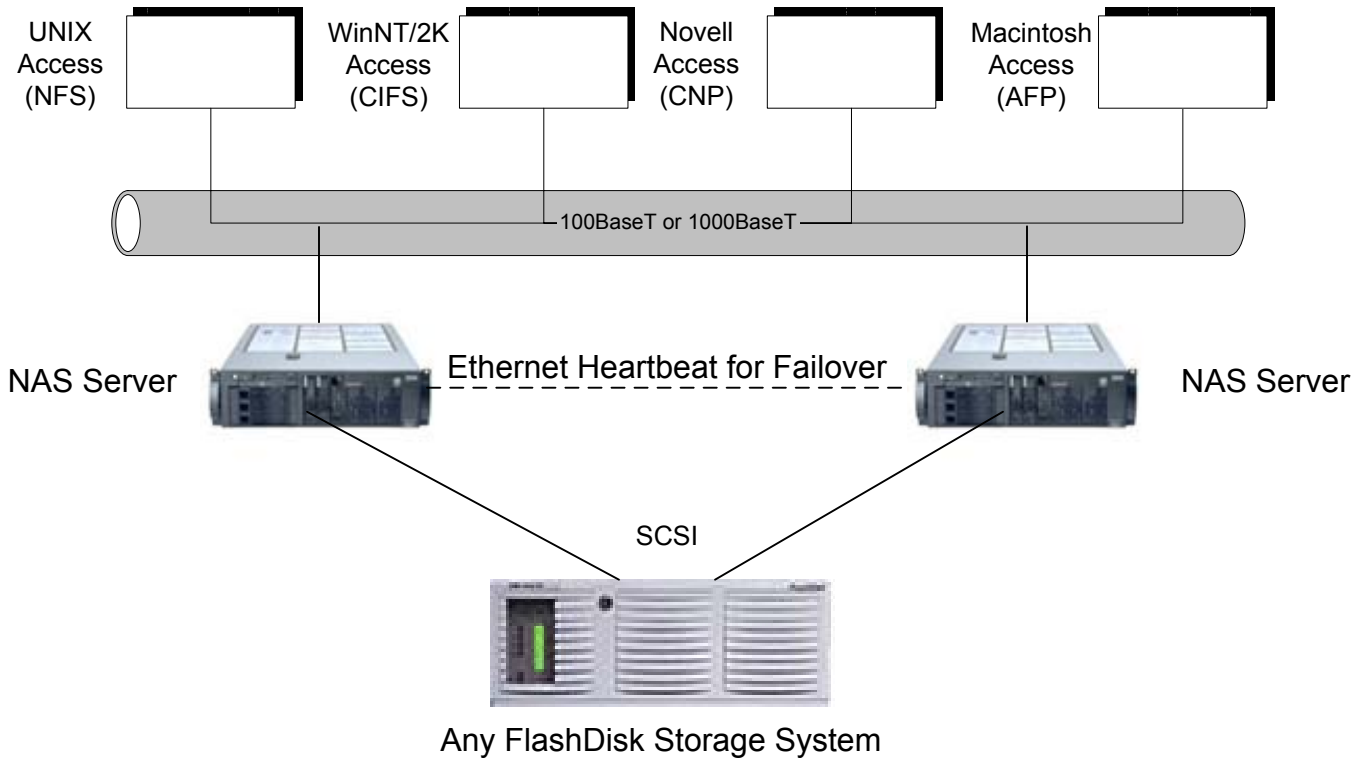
UNIX Access (NFS)

WinNT/2K Access (CIFS)

Novell Access (CNP)

Macintosh Access (AFP)

100BaseT or 1000BaseT

NAS Server

Ethernet Heartbeat for Failover

NAS Server

SCSI

Any FlashDisk Storage System